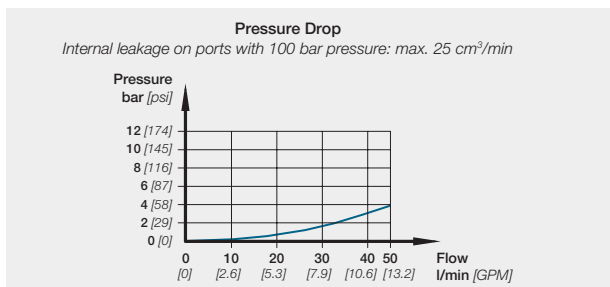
Pressure Drop

Internal leakage on ports with 100 bar pressure: max. 25 cm$^3$/min

Pressure
bar [psi]

12 [174]
10 [145]
8 [116]
6 [87]
4 [58]
2 [29]
0 [0]

0 [0]
10 [2.6]
20 [5.3]
30 [7.9]
40 [10.6]
50 [13.2]

Flow
l/min [GPM]